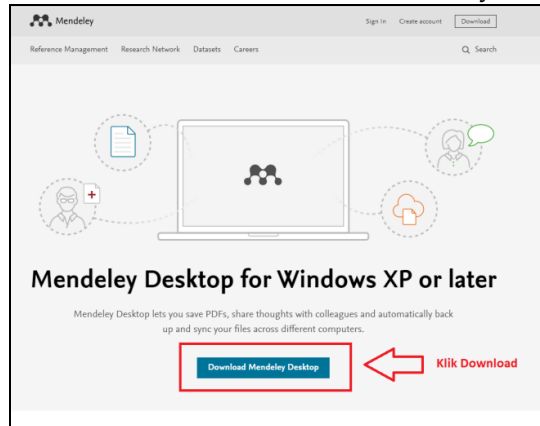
Mendeley

Sign In Create account Download

Reference Management Research Network Datasets Careers

Search

Mendeley Desktop for Windows XP or later

Mendeley Desktop lets you save PDFs, share thoughts with colleagues and automatically back up and sync your files across different computers.

Download Mendeley Desktop

Klik Download